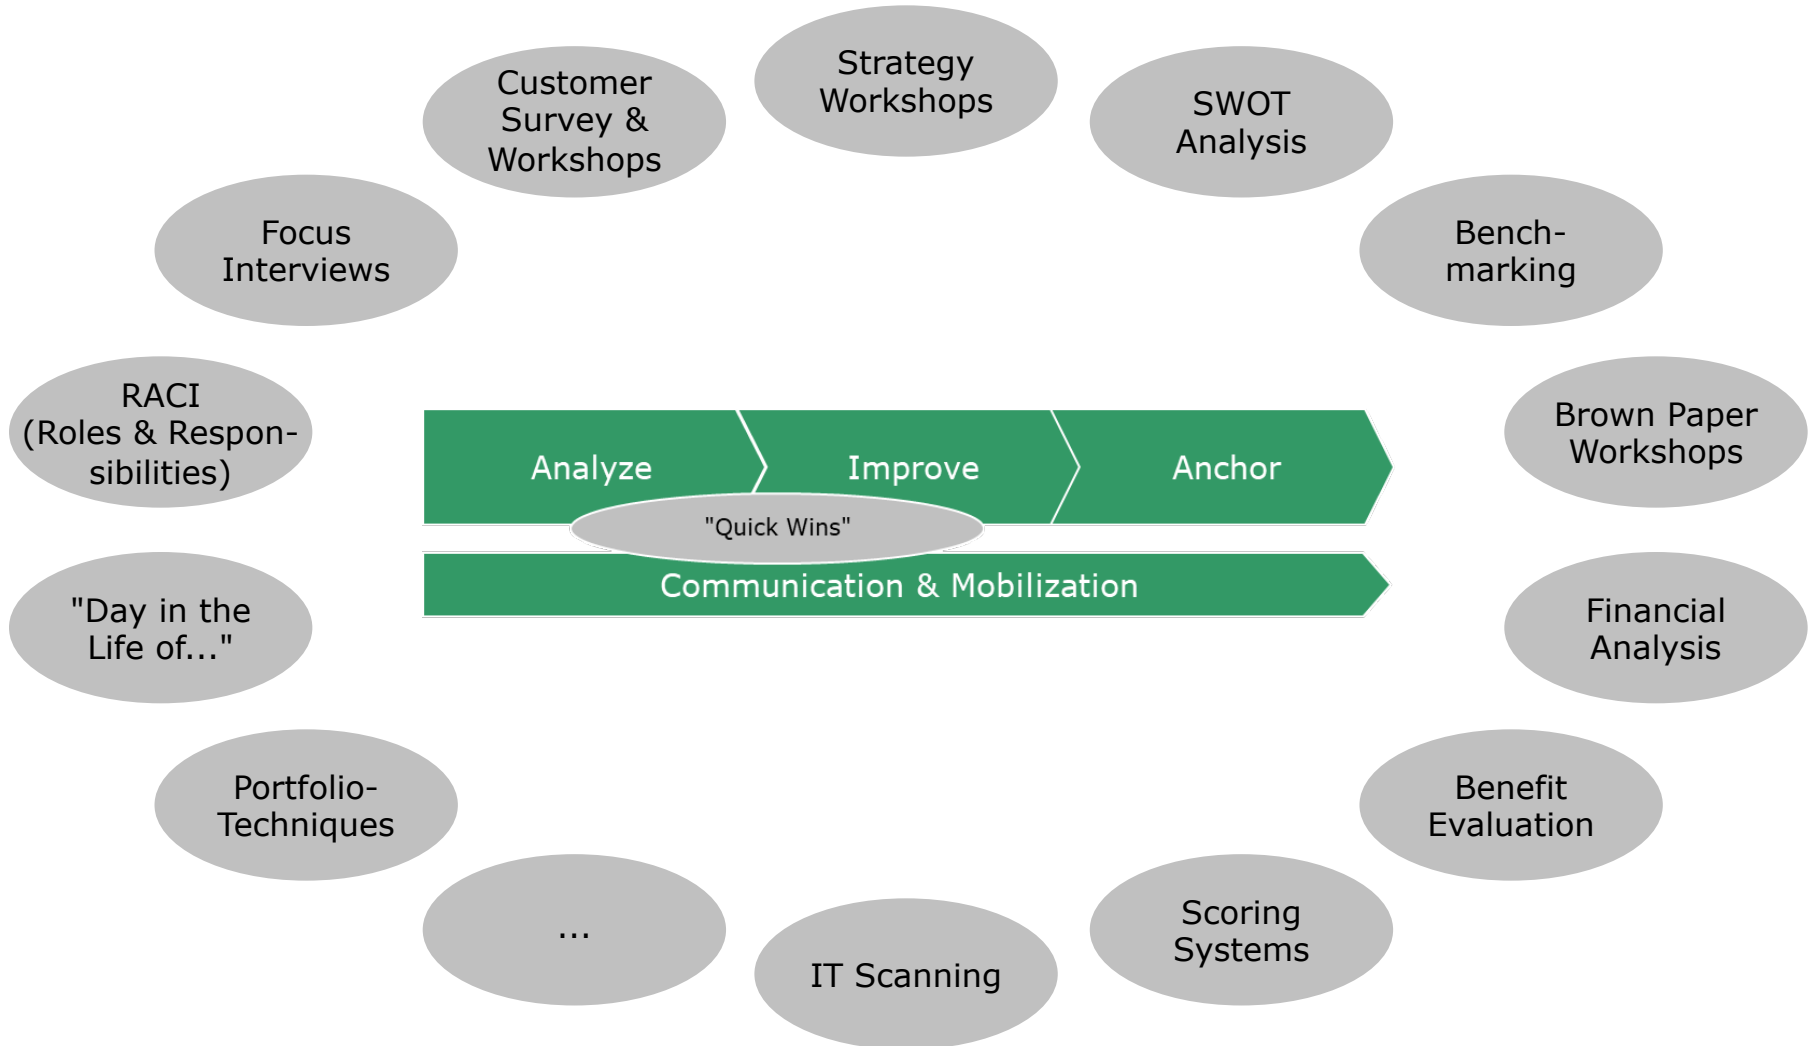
Strategy Workshops

SWOT Analysis

Benchmarking

Brown Paper Workshops

Financial Analysis

Benefit Evaluation

Scoring Systems

IT Scanning

...

Portfolio-Techniques

"Day in the Life of..."

RACI (Roles & Responsibilities)

Focus Interviews

Customer Survey & Workshops

Analyze

Improve

Anchor

"Quick Wins"

Communication & Mobilization